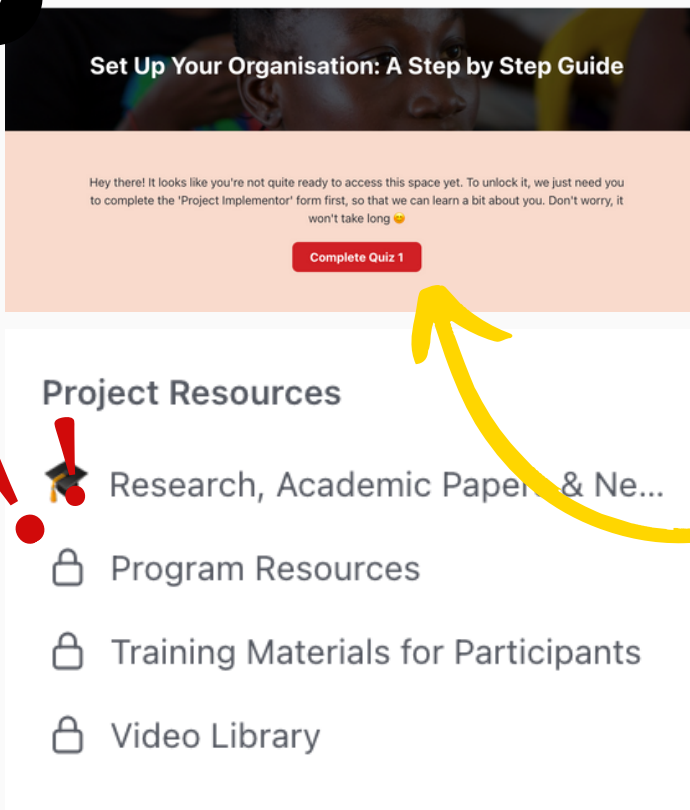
Set Up Your Organisation: A Step by Step Guide

Hey there! It looks like you're not quite ready to access this space yet. To unlock it, we just need you to complete the 'Project Implementor' form first, so that we can learn a bit about you. Don't worry, it won't take long 😊

Complete Quiz 1

Project Resources

🎓 Research, Academic Pape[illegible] & Ne...

Program Resources

Training Materials for Participants

Video Library